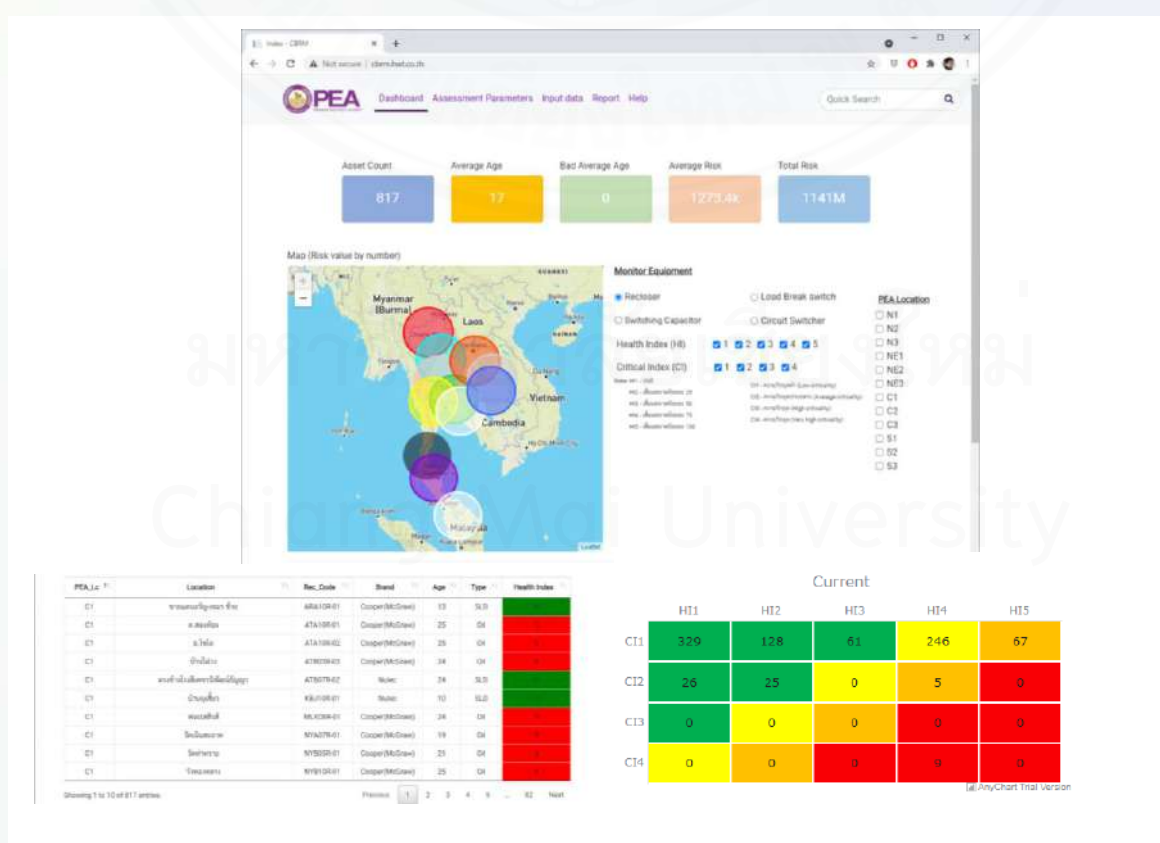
Index - CBRM

Not secure | cbrm.hset.co.th

PEA

Dashboard Assessment Parameters Input data Report Help

Quick Search

Asset Count
817

Average Age
17

Bad Average Age
0

Average Risk
1273.4k

Total Risk
1141M

Map (Risk value by number)

Myanmar (Burma)
Laos
Vietnam
Cambodia
Malaysia

Leaflet

Monitor Equipment

Recloser
Load Break switch
Switching Capacitor
Circuit Switcher

Health Index (HI) 1 2 3 4 5
Critical Index (CI) 1 2 3 4

PEA Location
N1
N2
N3
NE1
NE2
NE3
C1
C2
C3
S1
S2
S3

| PEA_Lo | Location | Rec_Code | Brand | Age | Type | Health Index |
|---|---|---|---|---|---|---|
| C1 | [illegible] | ARA10R-01 | Cooper(McGraw) | 13 | SLD | |
| C1 | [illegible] | ATA10R-01 | Cooper(McGraw) | 25 | Oil | |
| C1 | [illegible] | ATA10R-02 | Cooper(McGraw) | 25 | Oil | |
| C1 | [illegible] | ATB03R-03 | Cooper(McGraw) | 34 | Oil | |
| C1 | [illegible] | ATS07R-02 | Nulec | 24 | SLD | |
| C1 | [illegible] | KBJ10R-01 | Nulec | 10 | SLD | |
| C1 | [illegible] | MLK06R-01 | Cooper(McGraw) | 24 | Oil | |
| C1 | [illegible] | NYA07R-01 | Cooper(McGraw) | 19 | Oil | |
| C1 | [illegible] | NYB05R-01 | Cooper(McGraw) | 25 | Oil | |
| C1 | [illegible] | NYB10R-01 | Cooper(McGraw) | 25 | Oil | |

Showing 1 to 10 of 817 entries

Previous 1 2 3 4 5 ... 82 Next

Current

| | HI1 | HI2 | HI3 | HI4 | HI5 |
|---|---|---|---|---|---|
| CI1 | 329 | 128 | 61 | 246 | 67 |
| CI2 | 26 | 25 | 0 | 5 | 0 |
| CI3 | 0 | 0 | 0 | 0 | 0 |
| CI4 | 0 | 0 | 0 | 9 | 0 |

AnyChart Trial Version

Chiang Mai University